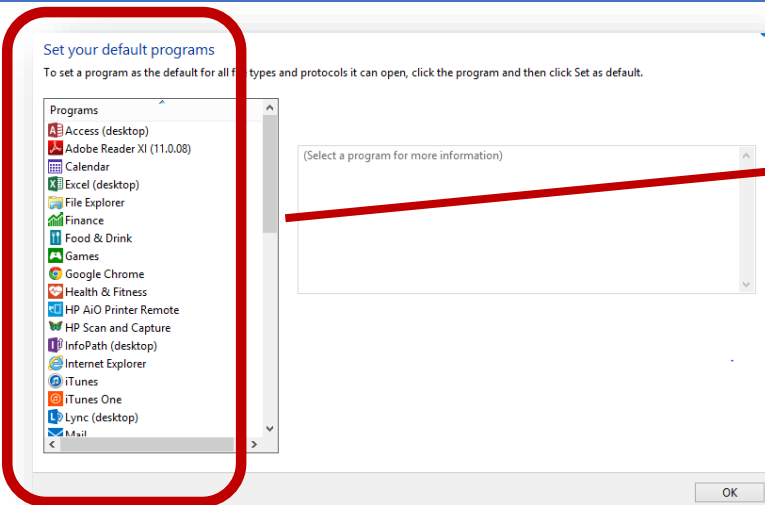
Set your default programs

To set a program as the default for all file types and protocols it can open, click the program and then click Set as default.

Programs
Access (desktop)
Adobe Reader XI (11.0.08)
Calendar
Excel (desktop)
File Explorer
Finance
Food & Drink
Games
Google Chrome
Health & Fitness
HP AiO Printer Remote
HP Scan and Capture
InfoPath (desktop)
Internet Explorer
iTunes
iTunes One
Lync (desktop)
Mail

(Select a program for more information)

OK